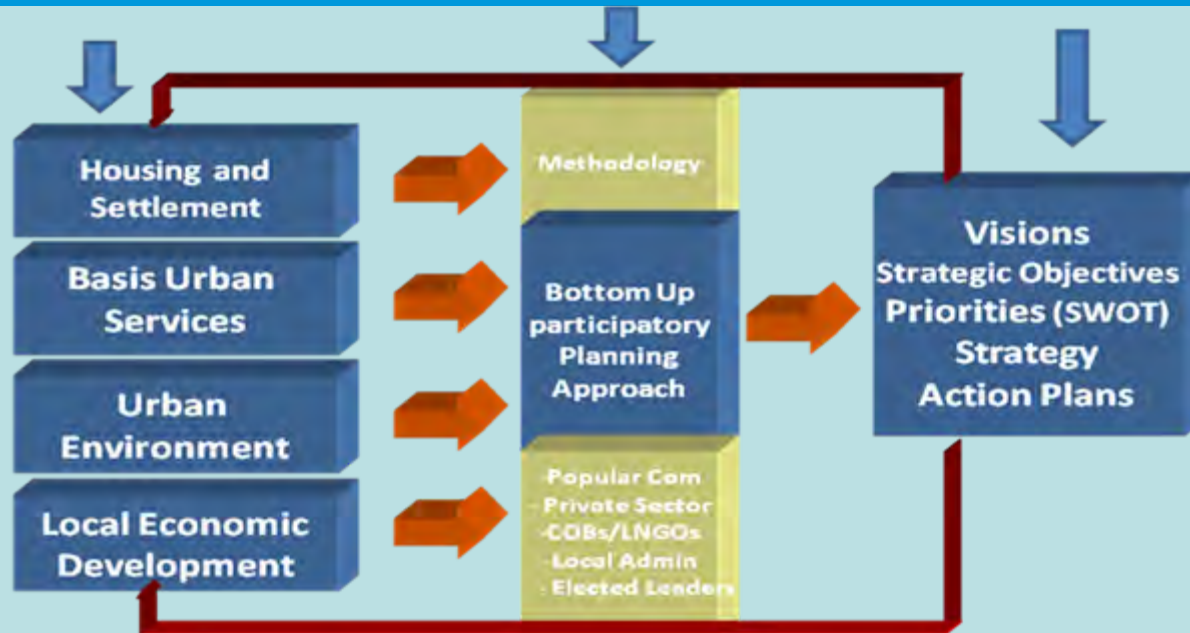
Housing and Settlement

Basis Urban Services

Urban Environment

Local Economic Development

Methodology

Bottom Up participatory Planning Approach

-Popular Com
-Private Sector
-COBs/LNGOs
-Local Admin
-Elected Leaders

Visions
Strategic Objectives
Priorities (SWOT)
Strategy
Action Plans